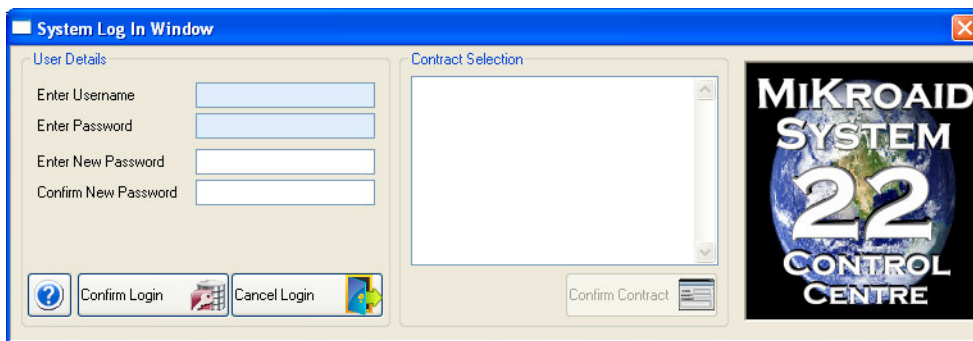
System Log In Window

User Details

Enter Username

Enter Password

Enter New Password

Confirm New Password

?

Confirm Login

Cancel Login

Contract Selection

Confirm Contract

MiKroaid System 22 Control Centre